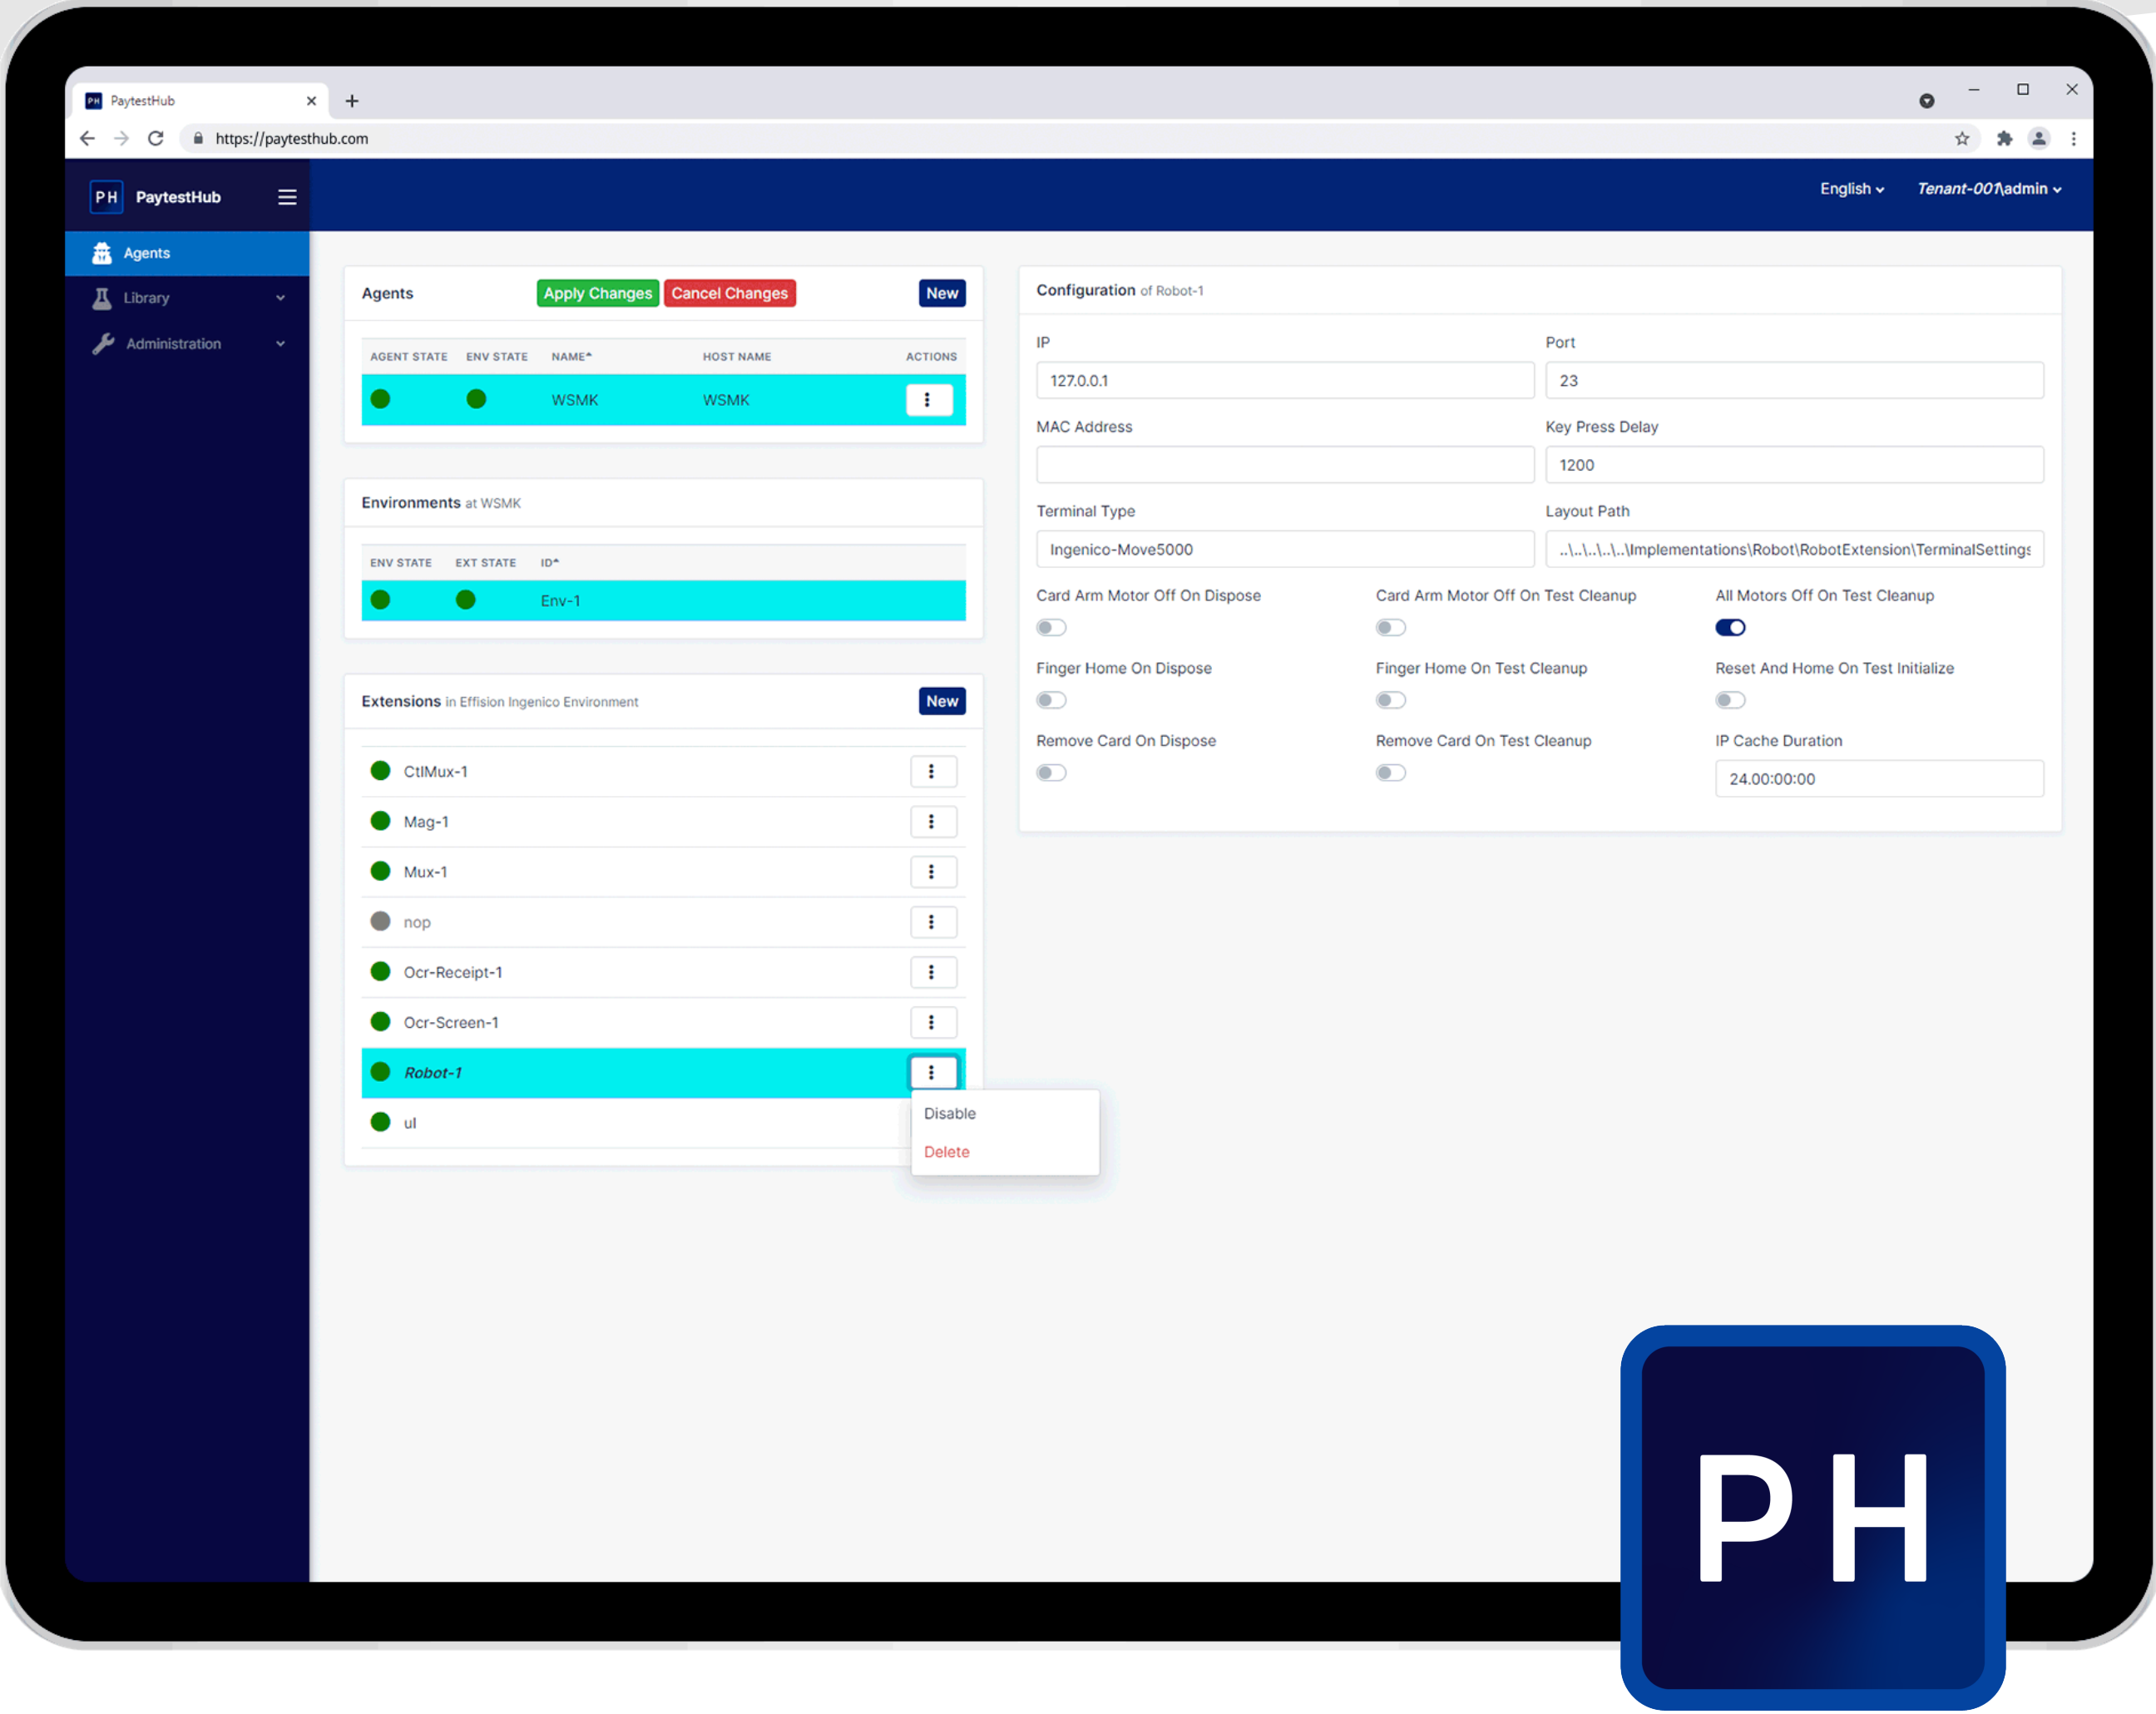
PaytestHub

https://paytesthub.com

PH PaytestHub

English Tenant-001\admin

Agents
Library
Administration

Agents Apply Changes Cancel Changes New

| AGENT STATE | ENV STATE | NAME | HOST NAME | ACTIONS |
|---|---|---|---|---|
| | | WSMK | WSMK | ⋮ |

Environments at WSMK

| ENV STATE | EXT STATE | ID |
|---|---|---|
| | | Env-1 |

Extensions in Effision Ingenico Environment New

CtlMux-1
Mag-1
Mux-1
nop
Ocr-Receipt-1
Ocr-Screen-1
Robot-1
ul

Disable
Delete

Configuration of Robot-1

IP
127.0.0.1

Port
23

MAC Address

Key Press Delay
1200

Terminal Type
Ingenico-Move5000

Layout Path
..\..\..\..\Implementations\Robot\RobotExtension\TerminalSettings

Card Arm Motor Off On Dispose

Card Arm Motor Off On Test Cleanup

All Motors Off On Test Cleanup

Finger Home On Dispose

Finger Home On Test Cleanup

Reset And Home On Test Initialize

Remove Card On Dispose

Remove Card On Test Cleanup

IP Cache Duration
24.00:00:00

PH